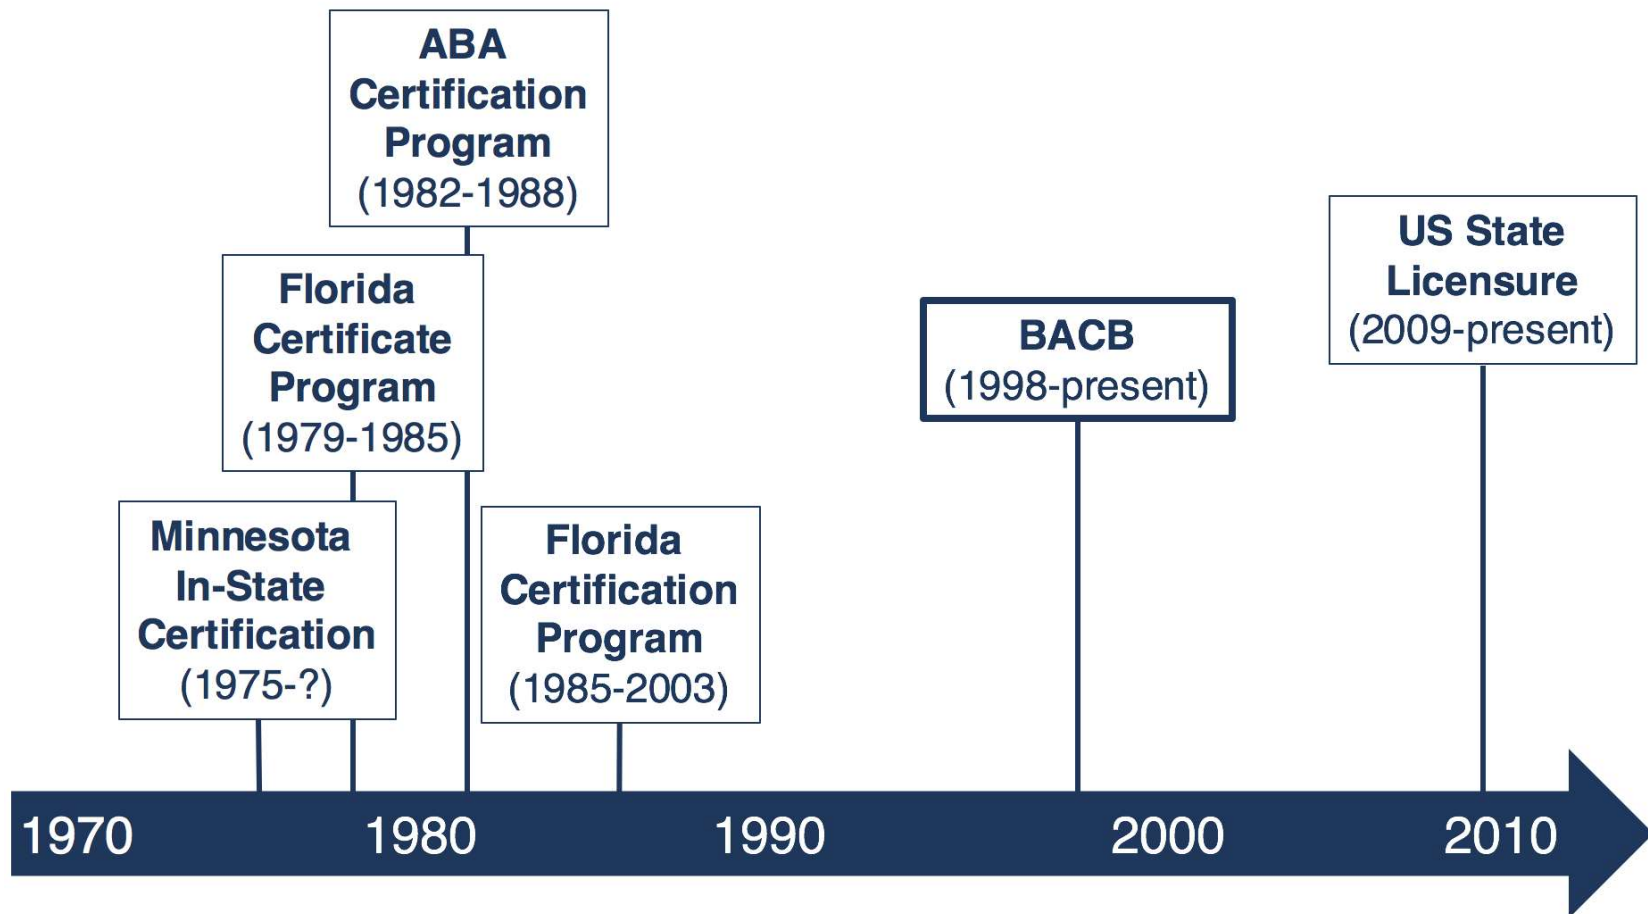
ABA Certification Program (1982-1988)

Florida Certificate Program (1979-1985)

Minnesota In-State Certification (1975-?)

Florida Certification Program (1985-2003)

BACB (1998-present)

US State Licensure (2009-present)

1970 1980 1990 2000 2010